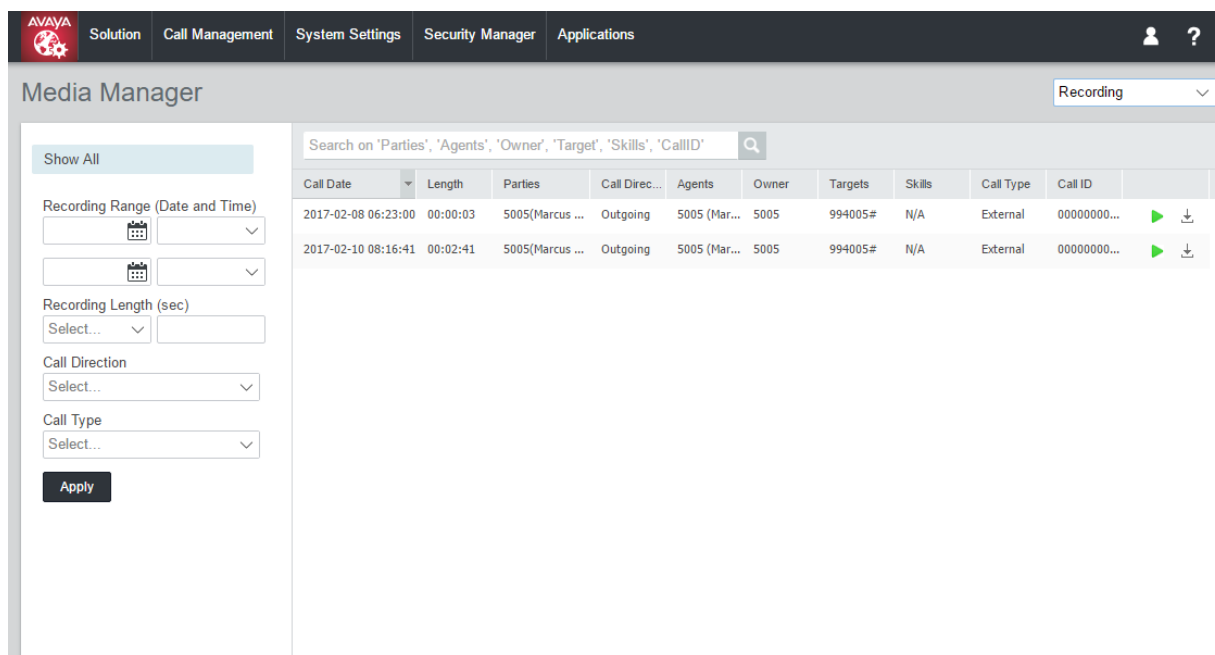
AVAYA Solution Call Management System Settings Security Manager Applications ?

Media Manager

Recording

Show All

Recording Range (Date and Time)

Recording Length (sec)
Select...

Call Direction
Select...

Call Type
Select...

Apply

Search on 'Parties', 'Agents', 'Owner', 'Target', 'Skills', 'CallID'

| Call Date | Length | Parties | Call Direc... | Agents | Owner | Targets | Skills | Call Type | Call ID |
|---|---|---|---|---|---|---|---|---|---|
| 2017-02-08 06:23:00 | 00:00:03 | 5005(Marcus ... | Outgoing | 5005 (Mar... | 5005 | 994005# | N/A | External | 00000000... |
| 2017-02-10 08:16:41 | 00:02:41 | 5005(Marcus ... | Outgoing | 5005 (Mar... | 5005 | 994005# | N/A | External | 00000000... |